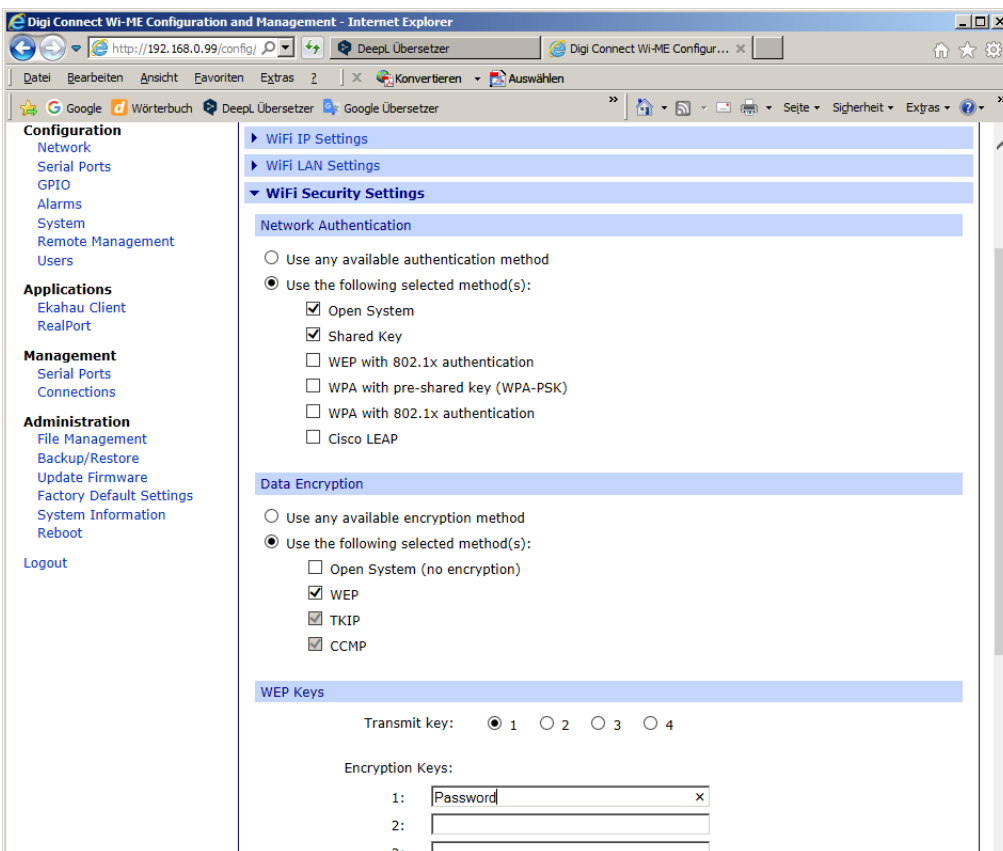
Digi Connect Wi-ME Configuration and Management - Internet Explorer

http://192.168.0.99/config/ DeepL Übersetzer Digi Connect Wi-ME Configur... ×

Datei Bearbeiten Ansicht Favoriten Extras ? Konvertieren Auswählen

Google Wörterbuch DeepL Übersetzer Google Übersetzer Seite Sicherheit Extras

Configuration
Network
Serial Ports
GPIO
Alarms
System
Remote Management
Users

Applications
Ekahau Client
RealPort

Management
Serial Ports
Connections

Administration
File Management
Backup/Restore
Update Firmware
Factory Default Settings
System Information
Reboot

Logout

WiFi IP Settings
WiFi LAN Settings
WiFi Security Settings

Network Authentication

Use any available authentication method
Use the following selected method(s):
Open System
Shared Key
WEP with 802.1x authentication
WPA with pre-shared key (WPA-PSK)
WPA with 802.1x authentication
Cisco LEAP

Data Encryption

Use any available encryption method
Use the following selected method(s):
Open System (no encryption)
WEP
TKIP
CCMP

WEP Keys

Transmit key: 1 2 3 4

Encryption Keys:
1: Password ×
2:
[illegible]